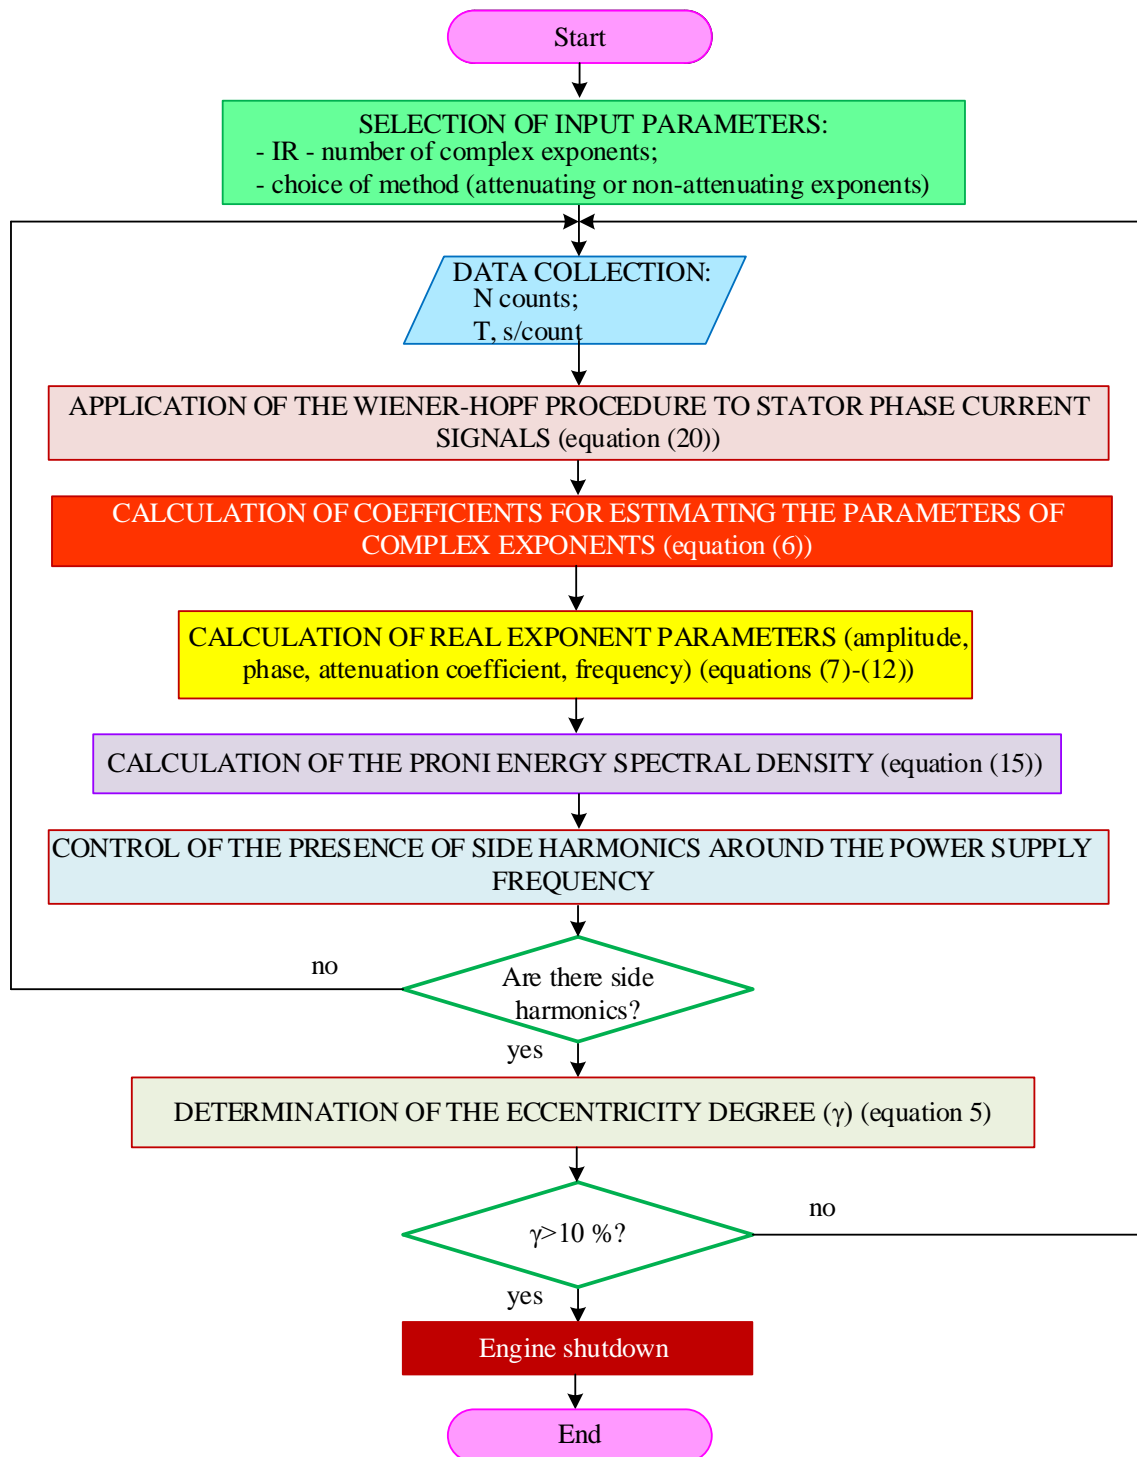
Start

SELECTION OF INPUT PARAMETERS:
- IR - number of complex exponents;
- choice of method (attenuating or non-attenuating exponents)

DATA COLLECTION:
N counts;
T, s/count

APPLICATION OF THE WIENER-HOPF PROCEDURE TO STATOR PHASE CURRENT SIGNALS (equation (20))

CALCULATION OF COEFFICIENTS FOR ESTIMATING THE PARAMETERS OF COMPLEX EXPONENTS (equation (6))

CALCULATION OF REAL EXPONENT PARAMETERS (amplitude, phase, attenuation coefficient, frequency) (equations (7)-(12))

CALCULATION OF THE PRONI ENERGY SPECTRAL DENSITY (equation (15))

CONTROL OF THE PRESENCE OF SIDE HARMONICS AROUND THE POWER SUPPLY FREQUENCY

no

Are there side harmonics?

yes

DETERMINATION OF THE ECCENTRICITY DEGREE (γ) (equation 5)

no

γ>10 %?

yes

Engine shutdown

End